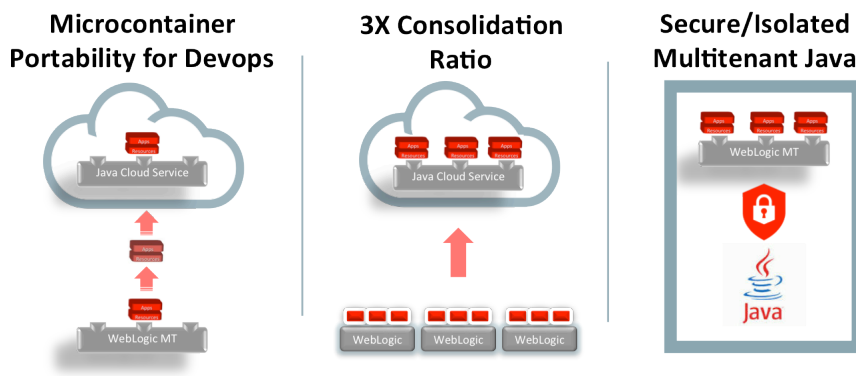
Microcontainer Portability for Devops

Apps
Resources
Java Cloud Service

Apps
Resources

Apps
Resources
WebLogic MT

3X Consolidation Ratio

Apps
Resources
Apps
Resources
Apps
Resources
Java Cloud Service

WebLogic
WebLogic
WebLogic

Secure/Isolated Multitenant Java

Apps
Resources
Apps
Resources
Apps
Resources
WebLogic MT

Java